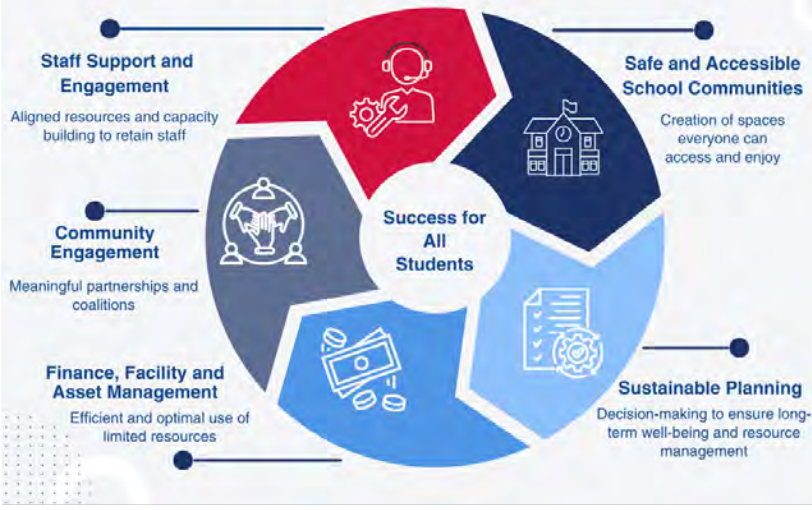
Staff Support and Engagement

Aligned resources and capacity building to retain staff

Safe and Accessible School Communities

Creation of spaces everyone can access and enjoy

Community Engagement

Meaningful partnerships and coalitions

Success for All Students

Finance, Facility and Asset Management

Efficient and optimal use of limited resources

Sustainable Planning

Decision-making to ensure long-term well-being and resource management